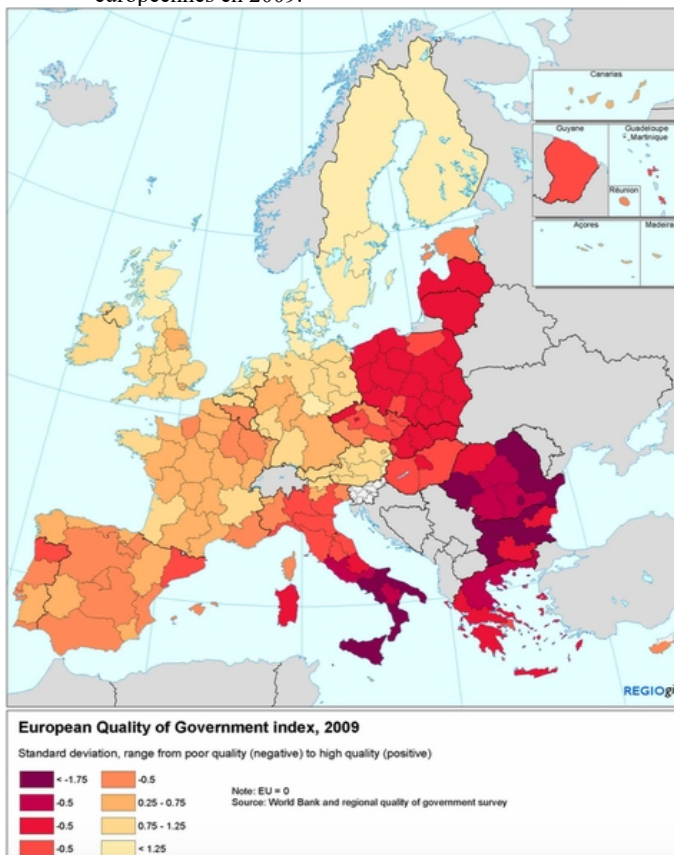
européennes en 2009.

Canarias

Guyane

Guadeloupe Martinique

Réunion

Açores

Madeira

REGIOgi

European Quality of Government index, 2009

Standard deviation, range from poor quality (negative) to high quality (positive)

< -1.75
-0.5
-0.5
-0.5
-0.5
0.25 - 0.75
0.75 - 1.25
< 1.25

Note: EU = 0
Source: World Bank and regional quality of government survey